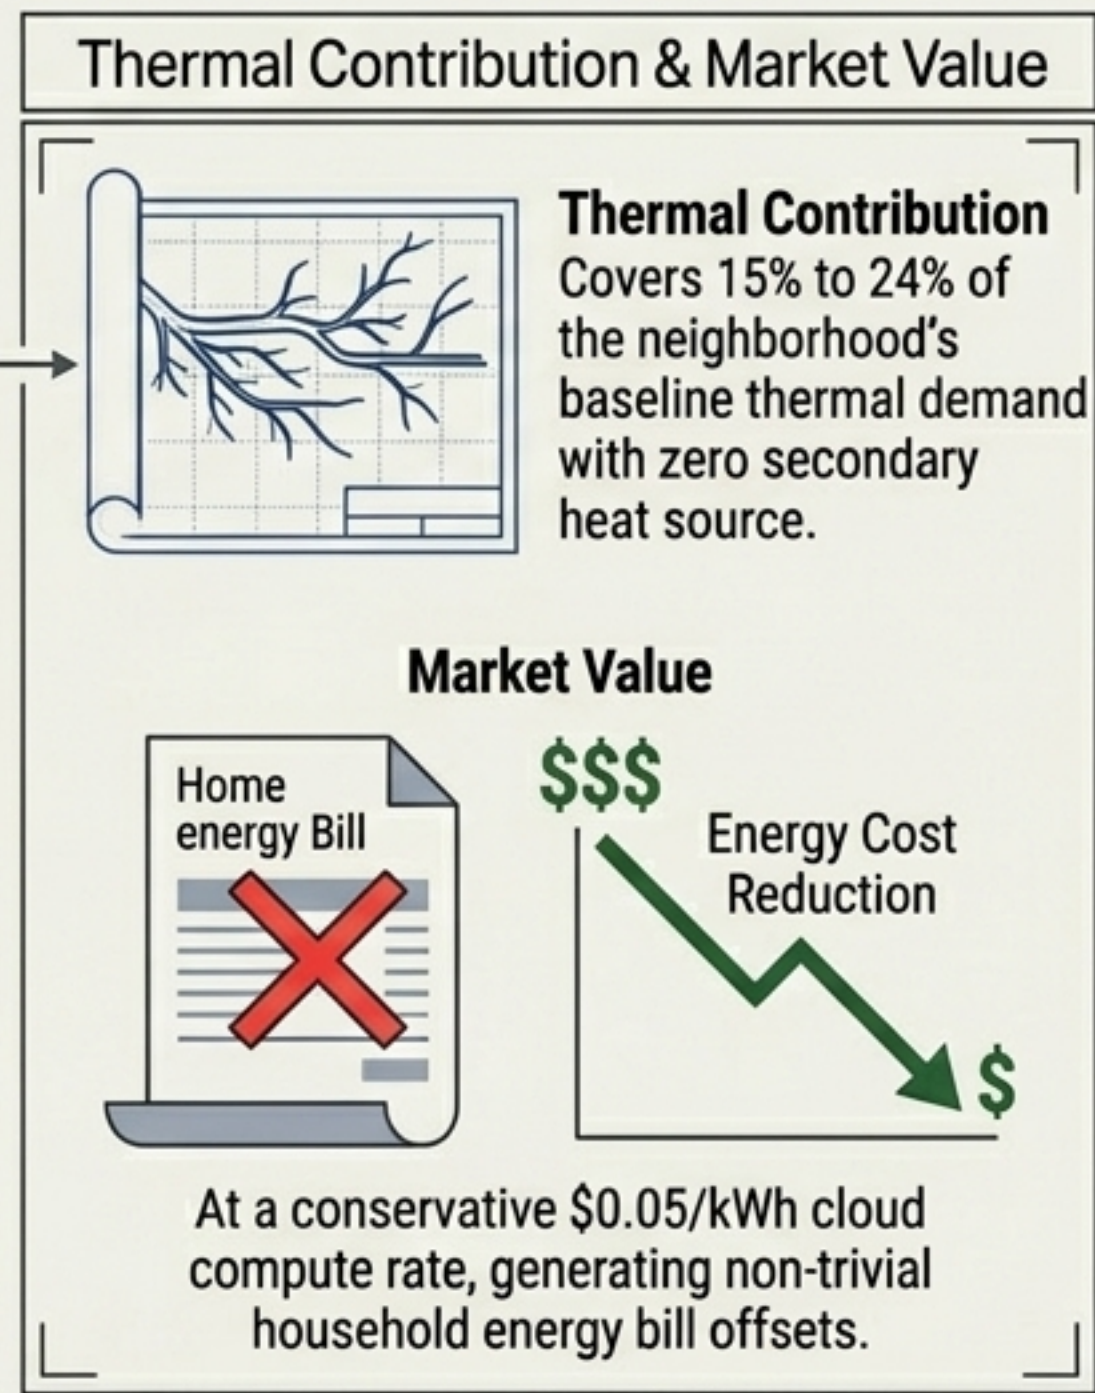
Thermal Contribution & Market Value

Thermal Contribution
Covers 15% to 24% of the neighborhood's baseline thermal demand with zero secondary heat source.

Market Value

Home energy Bill

$$$

Energy Cost Reduction

$

At a conservative $0.05/kWh cloud compute rate, generating non-trivial household energy bill offsets.